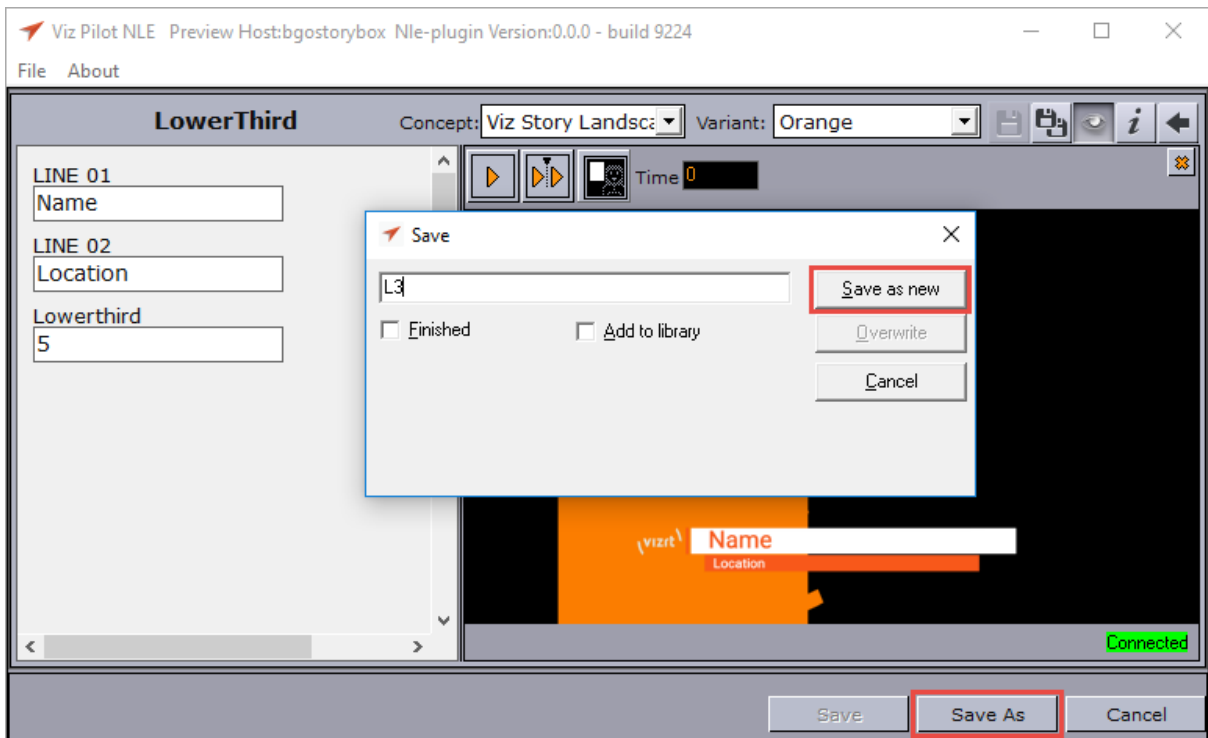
Viz Pilot NLE Preview Host:bgostorybox Nle-plugin Version:0.0.0 - build 9224

File About

LowerThird

Concept: Viz Story Landsca

Variant: Orange

LINE 01

Name

LINE 02

Location

Lowerthird

5

Time 0

Save

L3

Save as new

Finished

Add to library

Overwrite

Cancel

vizrt

Name

Location

Connected

Save

Save As

Cancel